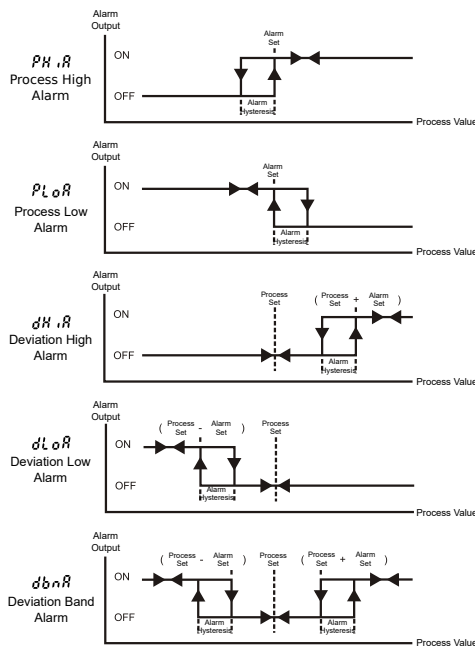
PH.iA
Process High Alarm

Alarm Output
ON
OFF
Alarm Set
Alarm Hysteresis
Process Value

PLoA
Process Low Alarm

Alarm Output
ON
OFF
Alarm Set
Alarm Hysteresis
Process Value

dH.iA
Deviation High Alarm

Alarm Output
ON
OFF
Process Set
( Process Set + Alarm Set )
Alarm Hysteresis
Process Value

dLoA
Deviation Low Alarm

Alarm Output
ON
OFF
( Process Set - Alarm Set )
Process Set
Alarm Hysteresis
Process Value

dbnA
Deviation Band Alarm

Alarm Output
ON
OFF
( Process Set - Alarm Set )
Process Set
( Process Set + Alarm Set )
Alarm Hysteresis
Alarm Hysteresis
Process Value